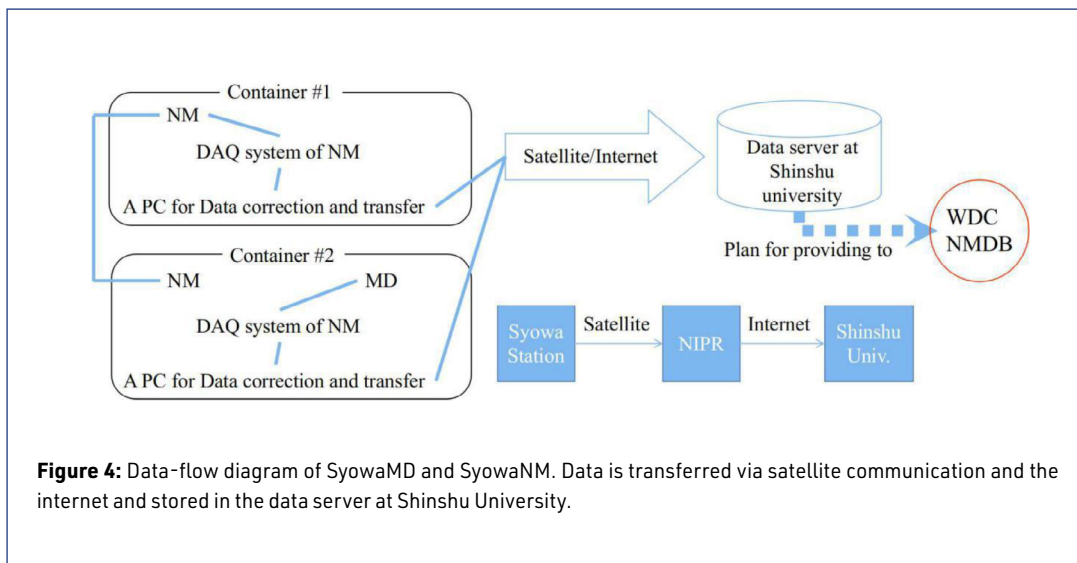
Container #1

NM

DAQ system of NM

A PC for Data correction and transfer

Container #2

NM

MD

DAQ system of NM

A PC for Data correction and transfer

Satellite/Internet

Data server at Shinshu university

Plan for providing to

WDC NMDB

Syowa Station

Satellite

NIPR

Internet

Shinshu Univ.

**Figure 4:** Data-flow diagram of SyowaMD and SyowaNM. Data is transferred via satellite communication and the internet and stored in the data server at Shinshu University.